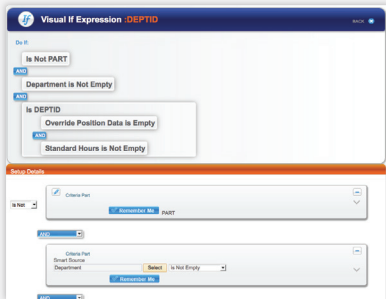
Visual If Expression :DEPTID

BACK

Do If:

Is Not PART

AND

Department is Not Empty

AND

Is DEPTID

Override Position Data is Empty

AND

Standard Hours is Not Empty

Setup Details

Is Not

Criteria Part

Remember Me

PART

AND

Criteria Part

Smart Source

Department

Select

Is Not Empty

Remember Me

AND